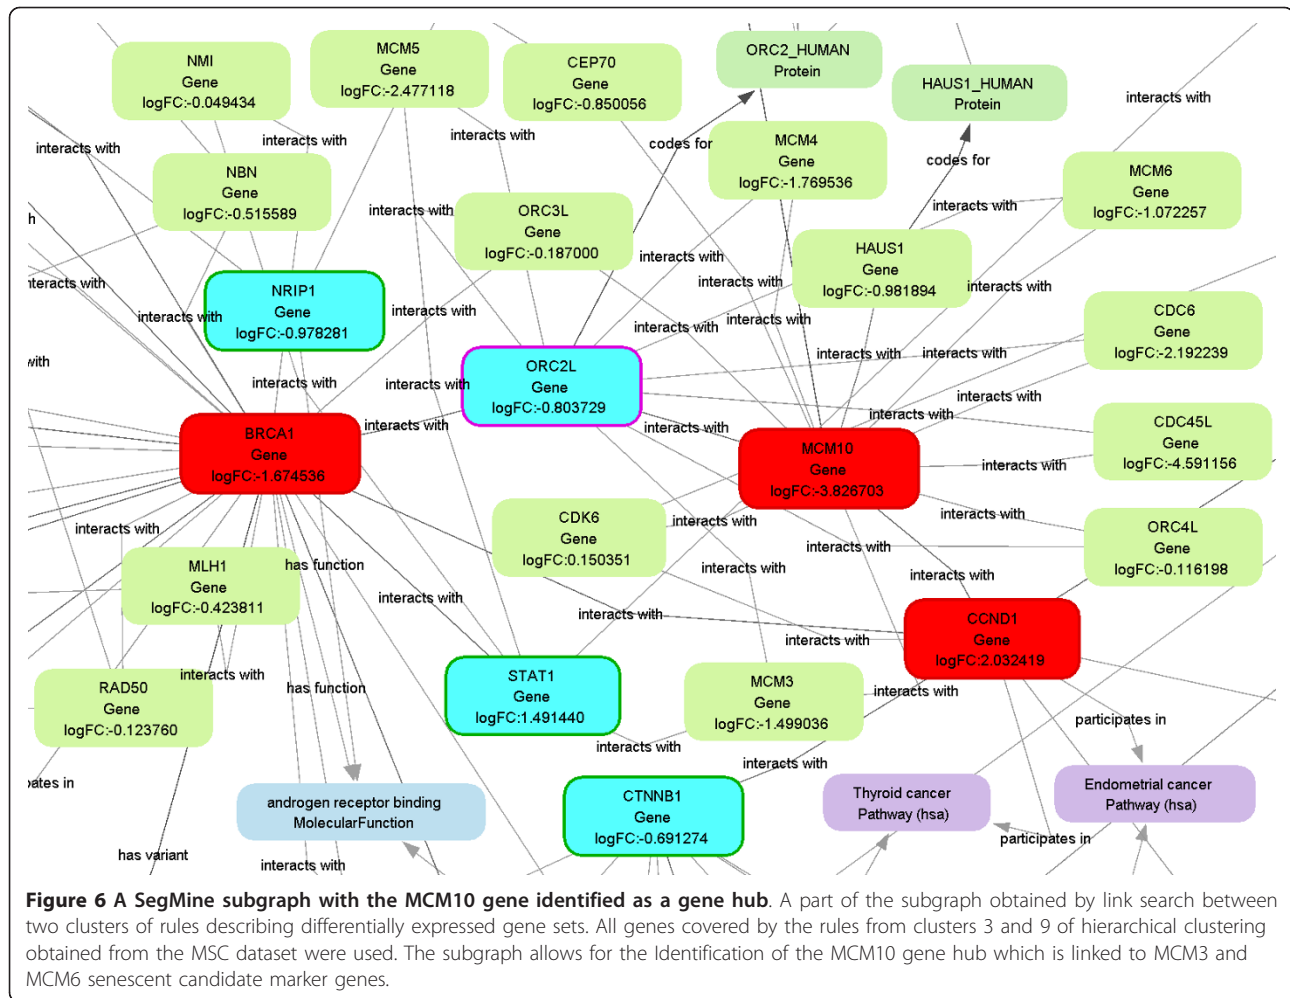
NMI
Gene
logFC:-0.049434

MCM5
Gene
logFC:-2.477118

CEP70
Gene
logFC:-0.850056

ORC2_HUMAN
Protein

HAUS1_HUMAN
Protein

interacts with

interacts with

interacts with

interacts with

codes for

MCM4
Gene
logFC:-1.769536

codes for

MCM6
Gene
logFC:-1.072257

NBN
Gene
logFC:-0.515589

interacts with

ORC3L
Gene
logFC:-0.187000

interacts with

h

interacts with

HAUS1
Gene
logFC:-0.981894

interacts with

iteracts with

NRIP1
Gene
logFC:-0.978281

interacts with

interacts with

interacts with

interacts with

interacts with

CDC6
Gene
logFC:-2.192239

with

ORC2L
Gene
logFC:-0.803729

interacts with

interacts with

interacts with

interacts with

interacts with

interacts with

interacts with

BRCA1
Gene
logFC:-1.674536

interacts with

MCM10
Gene
logFC:-3.826703

CDC45L
Gene
logFC:-4.591156

interacts with

interacts with

CDK6
Gene
logFC:0.150351

interacts with

interacts with

ORC4L
Gene
logFC:-0.116198

interacts with

interacts with

MLH1
Gene
logFC:-0.423811

has function

interacts with

interacts with

interacts with

CCND1
Gene
logFC:2.032419

interacts with

RAD50
Gene
logFC:-0.123760

interacts with

has function

STAT1
Gene
logFC:1.491440

MCM3
Gene
logFC:-1.499036

interacts with

participates in

interacts with

interacts with

ates in

androgen receptor binding
MolecularFunction

CTNNB1
Gene
logFC:-0.691274

Thyroid cancer
Pathway (hsa)

Endometrial cancer
Pathway (hsa)

participates in

has variant

interacts with

**Figure 6 A SegMine subgraph with the MCM10 gene identified as a gene hub**. A part of the subgraph obtained by link search between two clusters of rules describing differentially expressed gene sets. All genes covered by the rules from clusters 3 and 9 of hierarchical clustering obtained from the MSC dataset were used. The subgraph allows for the Identification of the MCM10 gene hub which is linked to MCM3 and MCM6 senescent candidate marker genes.